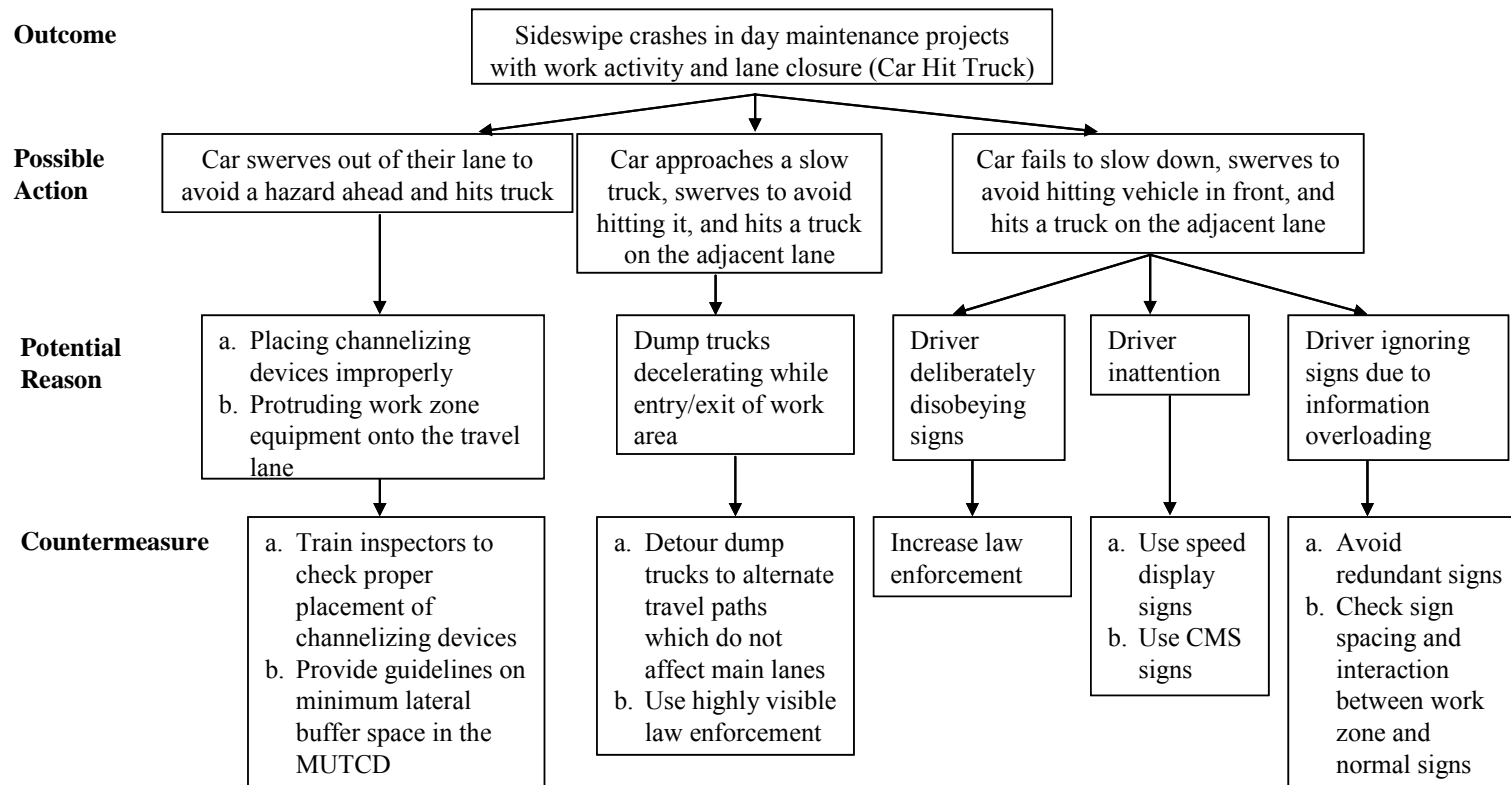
Outcome

Sideswipe crashes in day maintenance projects with work activity and lane closure (Car Hit Truck)

Possible Action

Car swerves out of their lane to avoid a hazard ahead and hits truck

Car approaches a slow truck, swerves to avoid hitting it, and hits a truck on the adjacent lane

Car fails to slow down, swerves to avoid hitting vehicle in front, and hits a truck on the adjacent lane

Potential Reason

a. Placing channelizing devices improperly
b. Protruding work zone equipment onto the travel lane

Dump trucks decelerating while entry/exit of work area

Driver deliberately disobeying signs

Driver inattention

Driver ignoring signs due to information overloading

Countermeasure

a. Train inspectors to check proper placement of channelizing devices
b. Provide guidelines on minimum lateral buffer space in the MUTCD

a. Detour dump trucks to alternate travel paths which do not affect main lanes
b. Use highly visible law enforcement

Increase law enforcement

a. Use speed display signs
b. Use CMS signs

a. Avoid redundant signs
b. Check sign spacing and interaction between work zone and normal signs